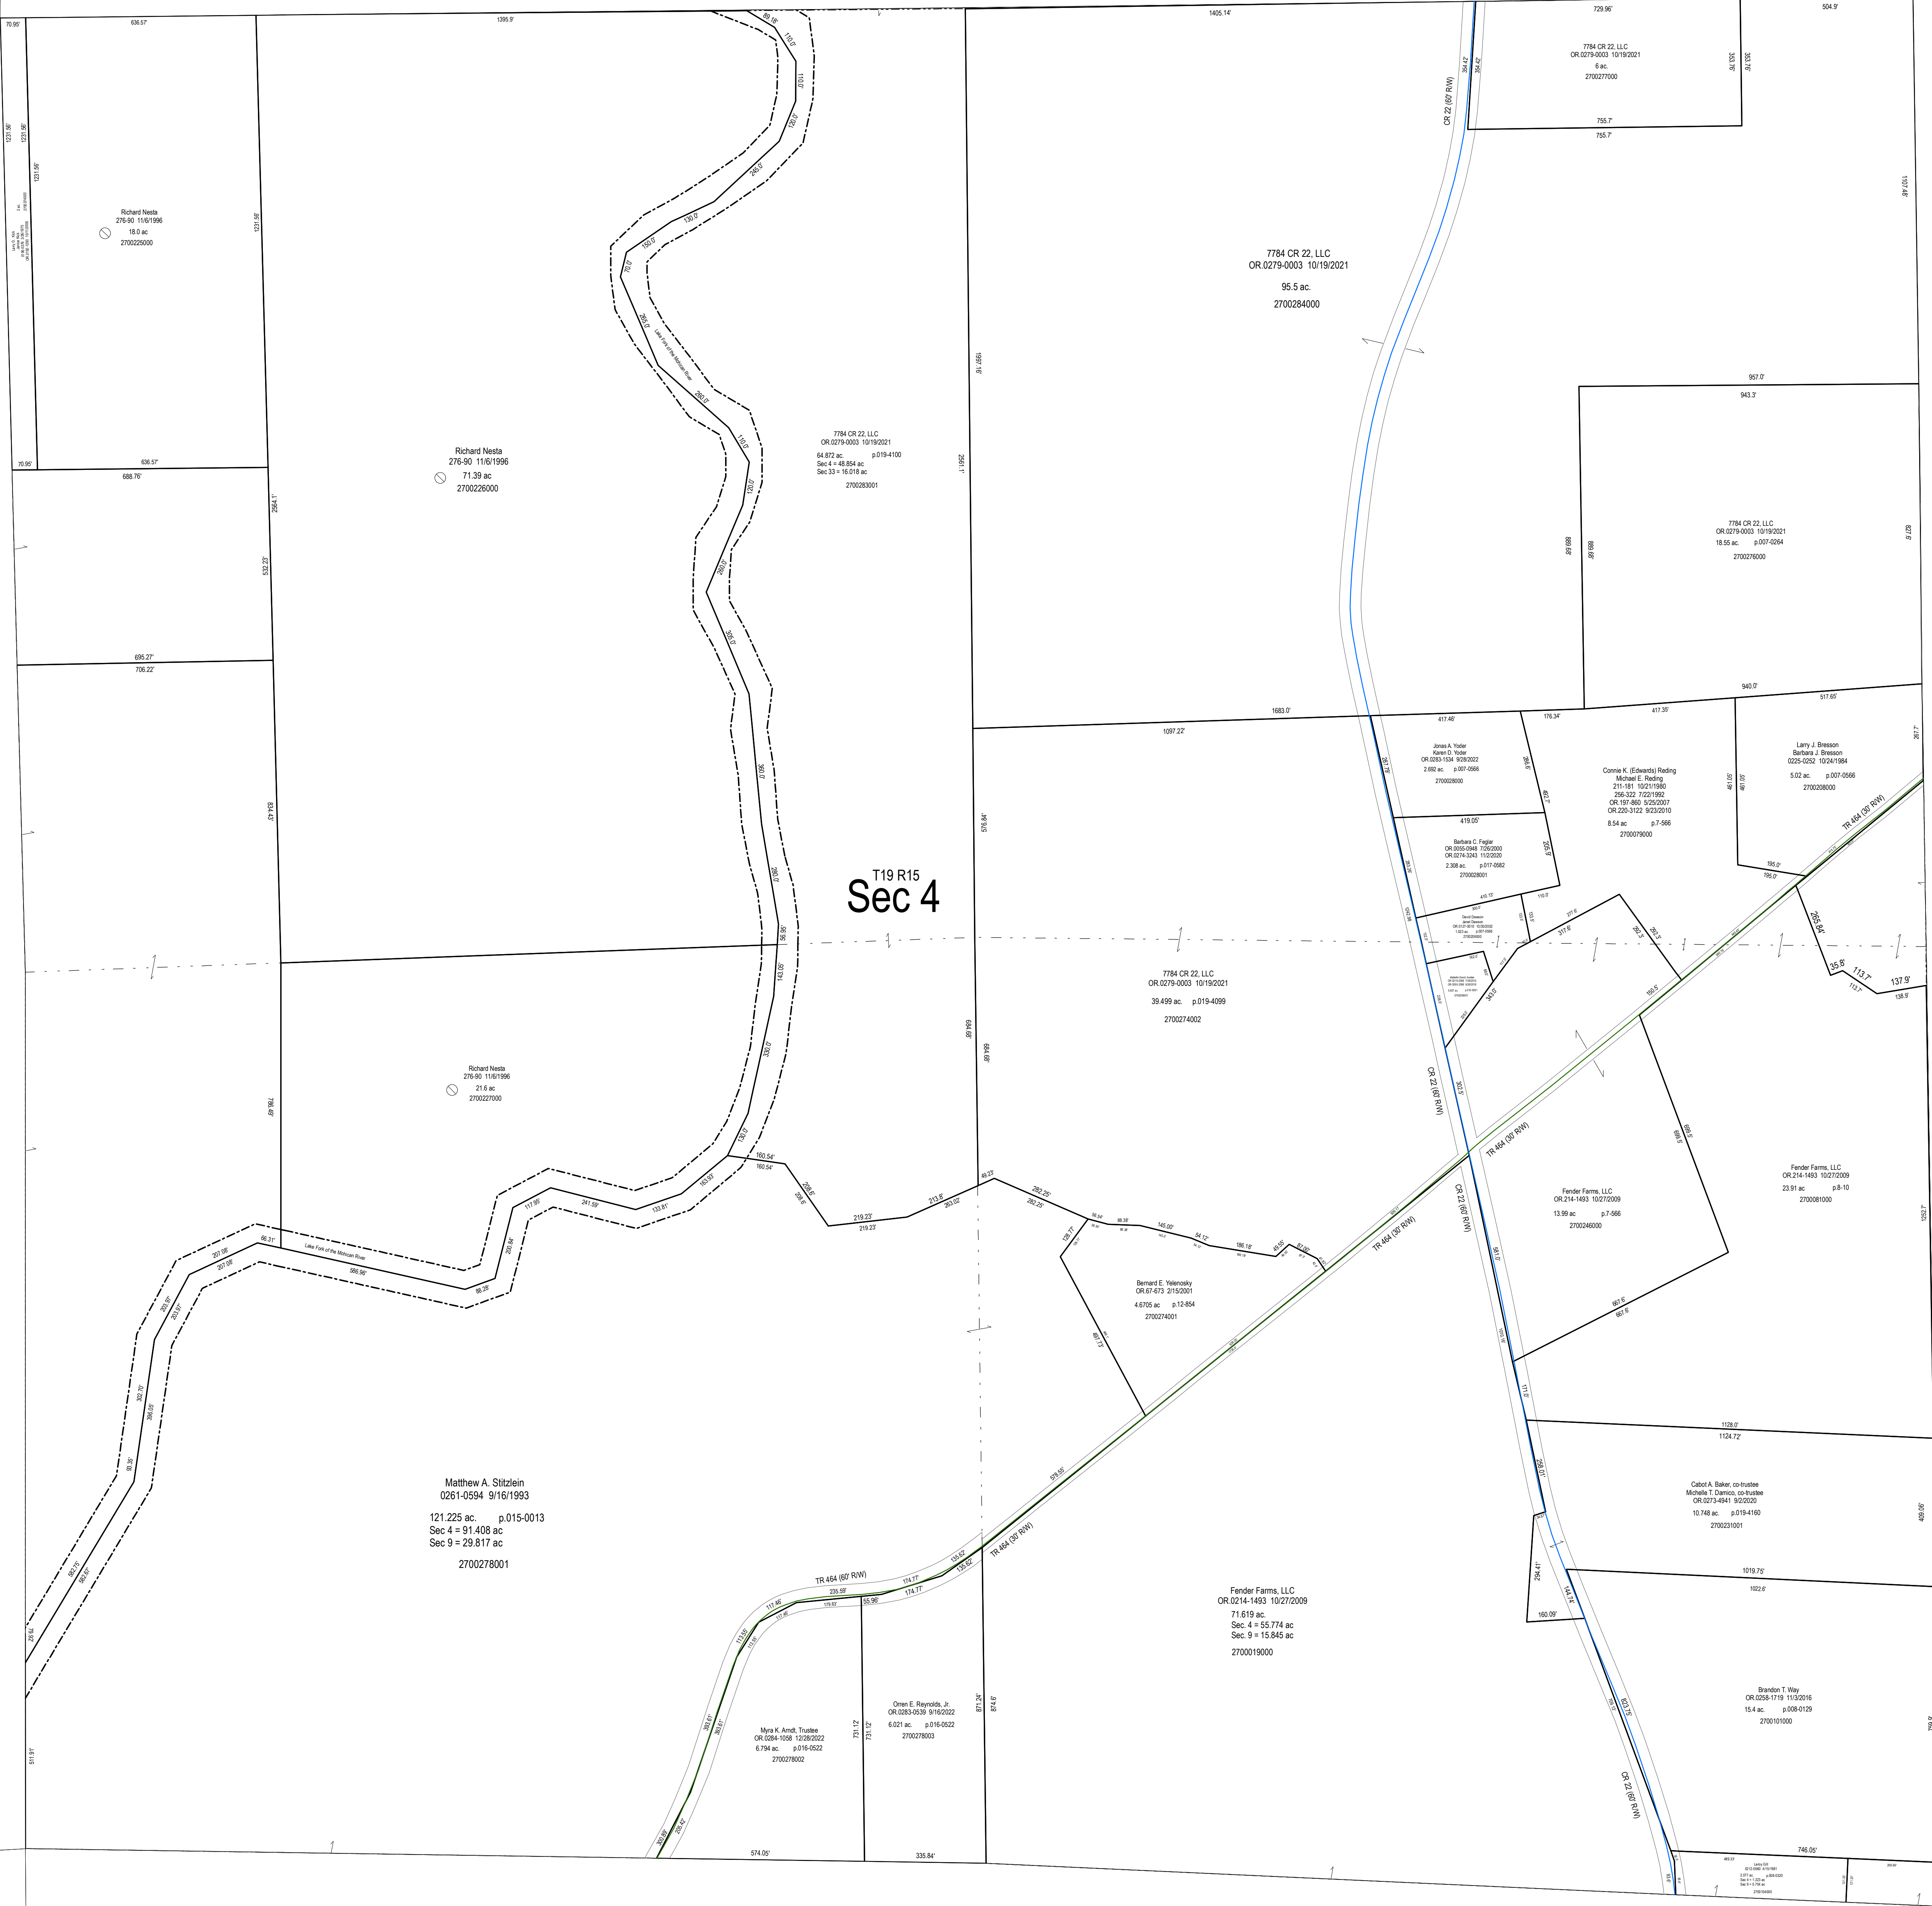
70.95'
636.57'
1395.9'
1405.14'
729.96'
504.9'
7784 CR 22, LLC
OR.0279-0003 10/19/2021
6 ac.
2700277000
353.76'
355.7'
354.42'
354.42'
CR 22 (60' R/W)
755.7'
755.7'
Richard Nesta
276-90 11/6/1996
18.0 ac
2700225000
1231.56'
1231.56'
1231.56'
1231.56'
7784 CR 22, LLC
OR.0279-0003 10/19/2021
95.5 ac.
2700284000
Richard Nesta
276-90 11/6/1996
71.39 ac
2700226000
7784 CR 22, LLC
OR.0279-0003 10/19/2021
64.872 ac. p.019-4100
Sec 4 = 48.854 ac
Sec 33 = 16.018 ac
2700283001
957.0'
943.3'
7784 CR 22, LLC
OR.0279-0003 10/19/2021
18.55 ac. p.007-0264
2700276000
70.95'
636.57'
688.76'
2564.1'
532.23'
695.27'
706.22'
940.0'
517.65'
1683.0'
1097.22'
417.46'
176.34'
417.35'
Jonas A. Yoder
Karen D. Yoder
OR.0283-1534 9/28/2022
2.692 ac. p.007-0566
2700028000
Connie K. (Edwards) Reding
Michael E. Reding
211-181 10/21/1980
256-322 7/22/1992
OR.197-860 5/25/2007
OR.220-3122 9/23/2010
8.54 ac p.7-566
2700079000
Larry J. Bresson
Barbara J. Bresson
0225-0252 10/24/1984
5.02 ac. p.007-0566
2700208000
834.43'
576.84'
419.05'
Barbara C. Faglar
OR.0055-0948 7/26/2000
OR.0274-3243 11/2/2020
2.368 ac. p.017-0582
2700028001
TR 464 (30' R/W)
T19 R15
Sec 4
265.84'
35.6'
113.7'
137.9'
113.7'
138.9'
7784 CR 22, LLC
OR.0279-0003 10/19/2021
39.499 ac. p.019-4099
2700274002
Richard Nesta
276-90 11/6/1996
21.6 ac
2700227000
CR 22 (60' R/W)
TR 464 (30' R/W)
Fender Farms, LLC
OR.214-1493 10/27/2009
13.99 ac p.7-566
2700246000
Fender Farms, LLC
OR.214-1493 10/27/2009
23.91 ac p.8-10
2700081000
160.54'
160.54'
219.23'
219.23'
282.25'
282.25'
145.00'
Lake Fork of the Mohican River
585.96'
207.08'
207.08'
Bernard E. Yelenosky
OR.67-673 2/15/2001
4.6705 ac p.12-854
2700274001
CR 22 (60' R/W)
TR 464 (30' R/W)
1128.0'
1124.72'
Cabot A. Baker, co-trustee
Michelle T. Damico, co-trustee
OR.0273-4941 9/2/2020
10.748 ac. p.019-4160
2700231001
Matthew A. Stitzlein
0261-0594 9/16/1993
121.225 ac. p.015-0013
Sec 4 = 91.408 ac
Sec 9 = 29.817 ac
2700278001
TR 464 (30' R/W)
Fender Farms, LLC
OR.0214-1493 10/27/2009
71.619 ac.
Sec. 4 = 55.774 ac
Sec. 9 = 15.845 ac
2700019000
1019.75'
1022.6'
TR 464 (60' R/W)
235.59'
174.77'
174.77'
55.96'
294.41'
160.09'
Brandon T. Way
OR.0258-1719 11/3/2016
15.4 ac. p.008-0129
2700101000
Orren E. Reynolds, Jr.
OR.0283-0539 9/16/2022
6.021 ac. p.016-0522
2700278003
Myra K. Arndt, Trustee
OR.0284-1058 12/28/2022
6.794 ac. p.016-0522
2700278002
731.12
731.12
871.24'
874.6'
CR 22 (60' R/W)
574.05'
335.84'
746.05'
511.91'